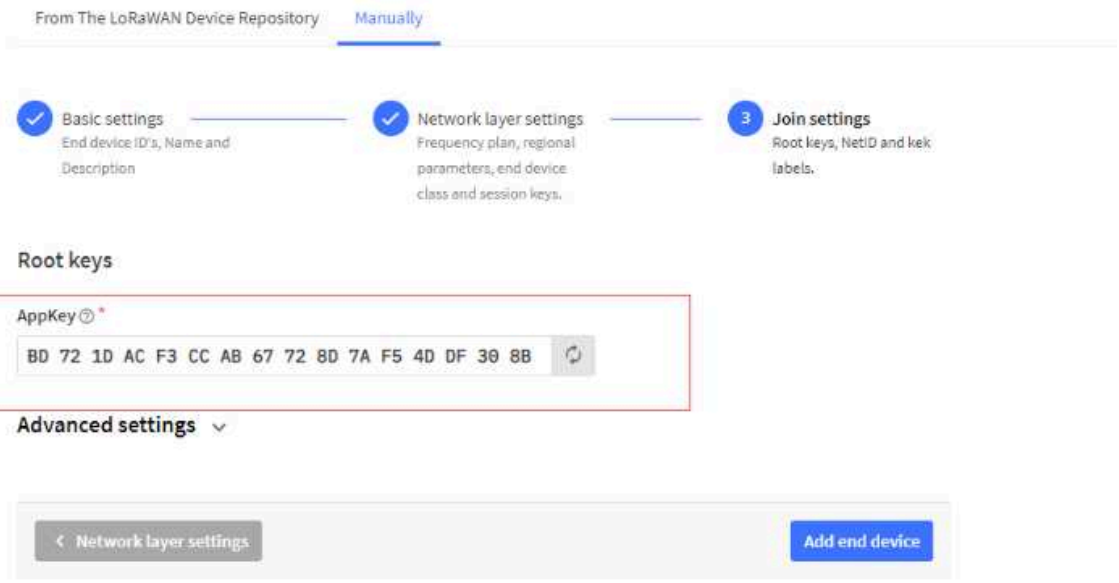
From The LoRaWAN Device Repository Manually

Basic settings
End device ID's, Name and Description

Network layer settings
Frequency plan, regional parameters, end device class and session keys.

3 Join settings
Root keys, NetID and kek labels.

Root keys

AppKey ⓘ *

BD 72 1D AC F3 CC AB 67 72 8D 7A F5 4D DF 30 8B

Advanced settings

< Network layer settings

Add end device